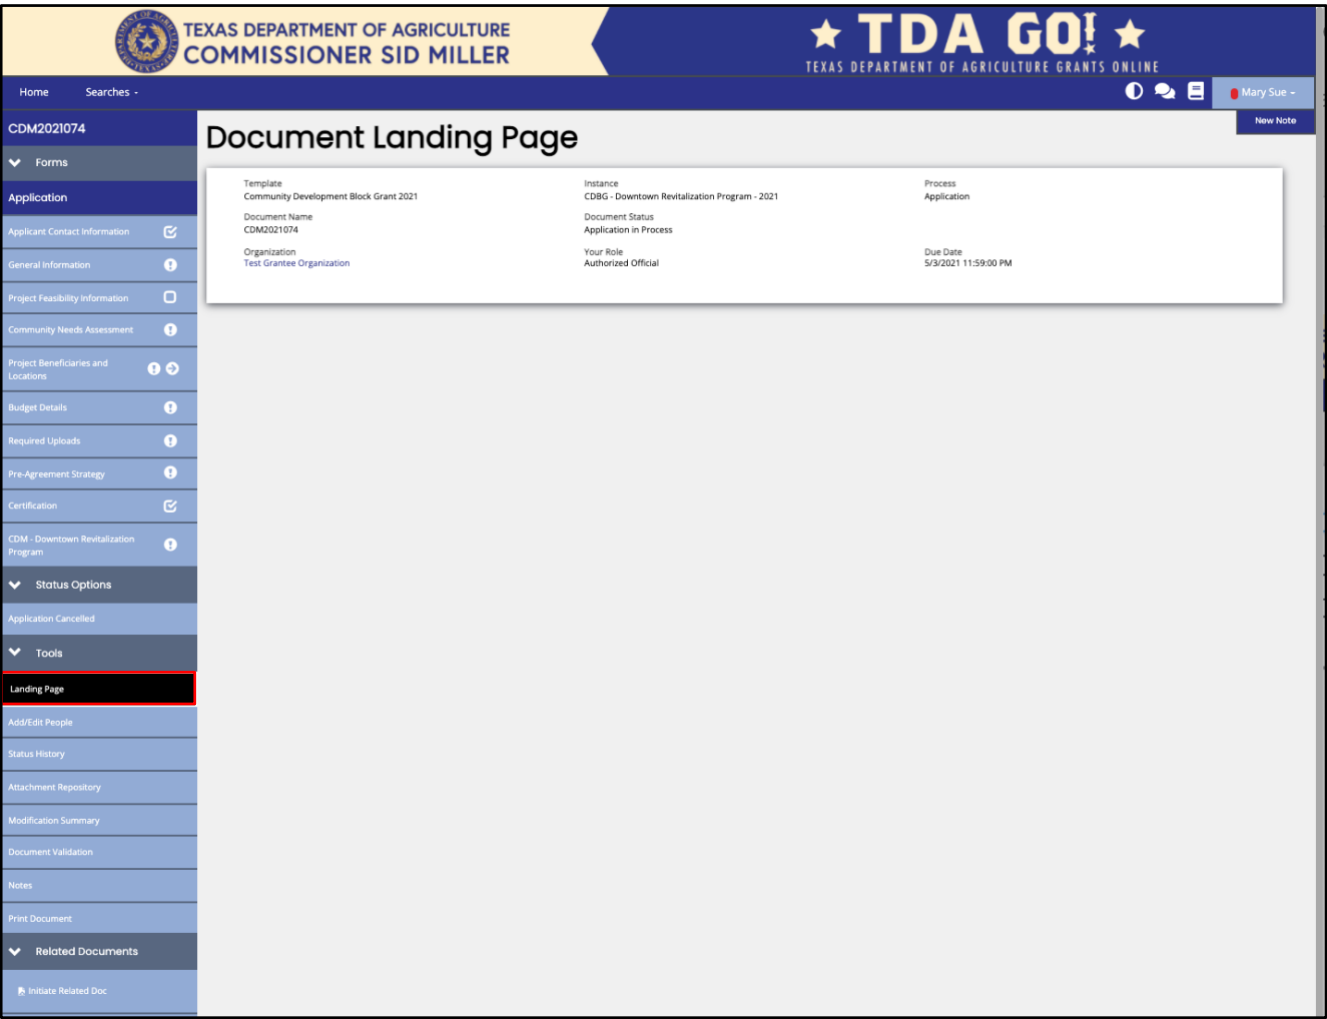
TEXAS DEPARTMENT OF AGRICULTURE
COMMISSIONER SID MILLER

TDA GO!
TEXAS DEPARTMENT OF AGRICULTURE GRANTS ONLINE

Home Searches -

Mary Sue -

New Note

CDM2021074

Forms

Application

Applicant Contact Information

General Information

Project Feasibility Information

Community Needs Assessment

Project Beneficiaries and Locations

Budget Details

Required Uploads

Pre-Agreement Strategy

Certification

CDM - Downtown Revitalization Program

Status Options

Application Cancelled

Tools

Landing Page

Add/Edit People

Status History

Attachment Repository

Modification Summary

Document Validation

Notes

Print Document

Related Documents

Initiate Related Doc

Document Landing Page

Template
Community Development Block Grant 2021

Instance
CDBG - Downtown Revitalization Program - 2021

Process
Application

Document Name
CDM2021074

Document Status
Application in Process

Organization
Test Grantee Organization

Your Role
Authorized Official

Due Date
5/3/2021 11:59:00 PM